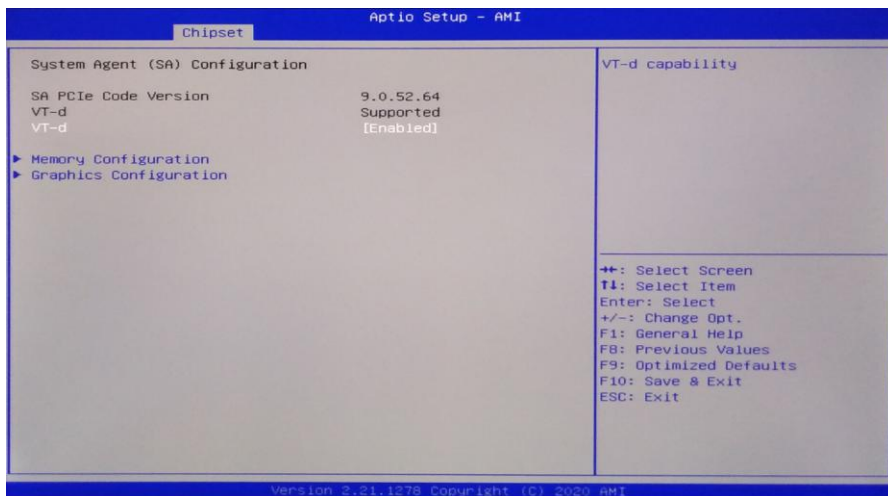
Aptio Setup – AMI
Chipset

System Agent (SA) Configuration

SA PCIe Code Version 9.0.52.64
VT-d Supported
VT-d [Enabled]

▶ Memory Configuration
▶ Graphics Configuration

VT-d capability

→←: Select Screen
↑↓: Select Item
Enter: Select
+/-: Change Opt.
F1: General Help
F8: Previous Values
F9: Optimized Defaults
F10: Save & Exit
ESC: Exit

Version 2.21.1278 Copyright (C) 2020 AMI